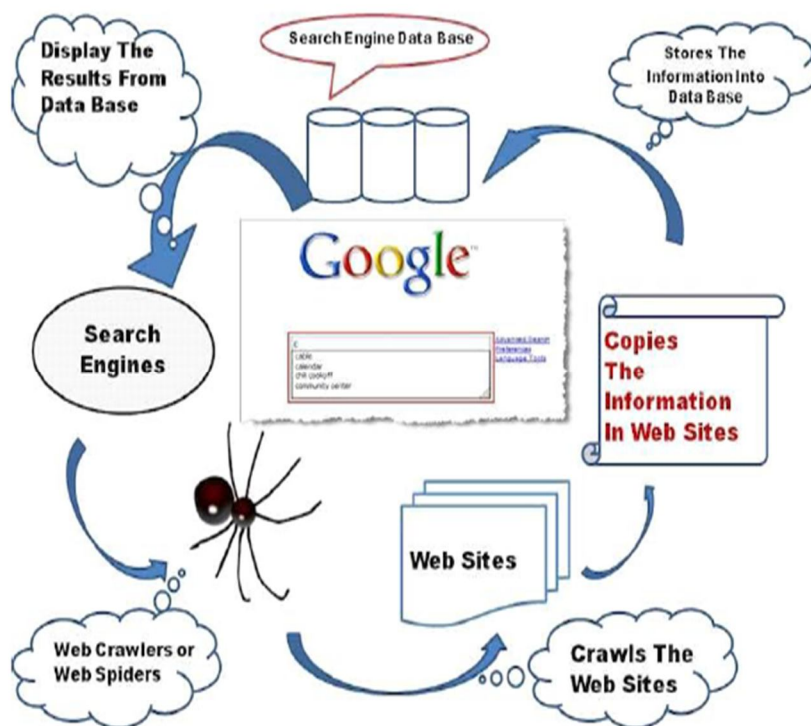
Display The Results From Data Base

Search Engine Data Base

Stores The Information Into Data Base

Google

c
cable
calendar
chili cookoff
community center

Advanced Search
Preferences
Language Tools

Search Engines

Copies The Information In Web Sites

Web Sites

Web Crawlers or Web Spiders

Crawls The Web Sites